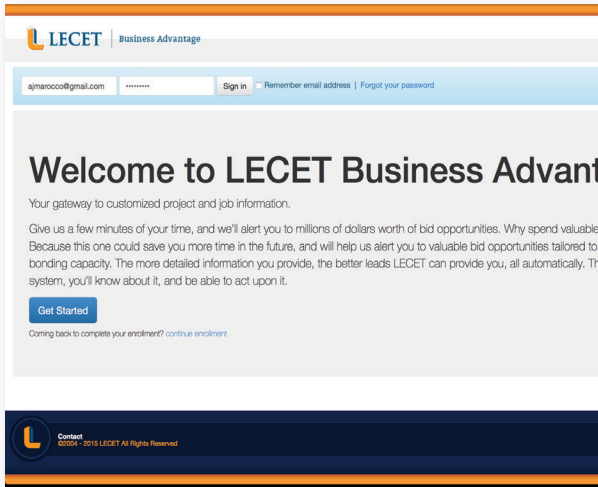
LECET | Business Advantage

ajmarocco@gmail.com
••••••••••
Sign in
Remember email address | Forgot your password

Welcome to LECET Business Advant

Your gateway to customized project and job information.

Give us a few minutes of your time, and we'll alert you to millions of dollars worth of bid opportunities. Why spend valuable Because this one could save you more time in the future, and will help us alert you to valuable bid opportunities tailored to bonding capacity. The more detailed information you provide, the better leads LECET can provide you, all automatically. Th system, you'll know about it, and be able to act upon it.

Get Started

Coming back to complete your enrollment? continue enrollment

Contact
©2004 - 2015 LECET All Rights Reserved